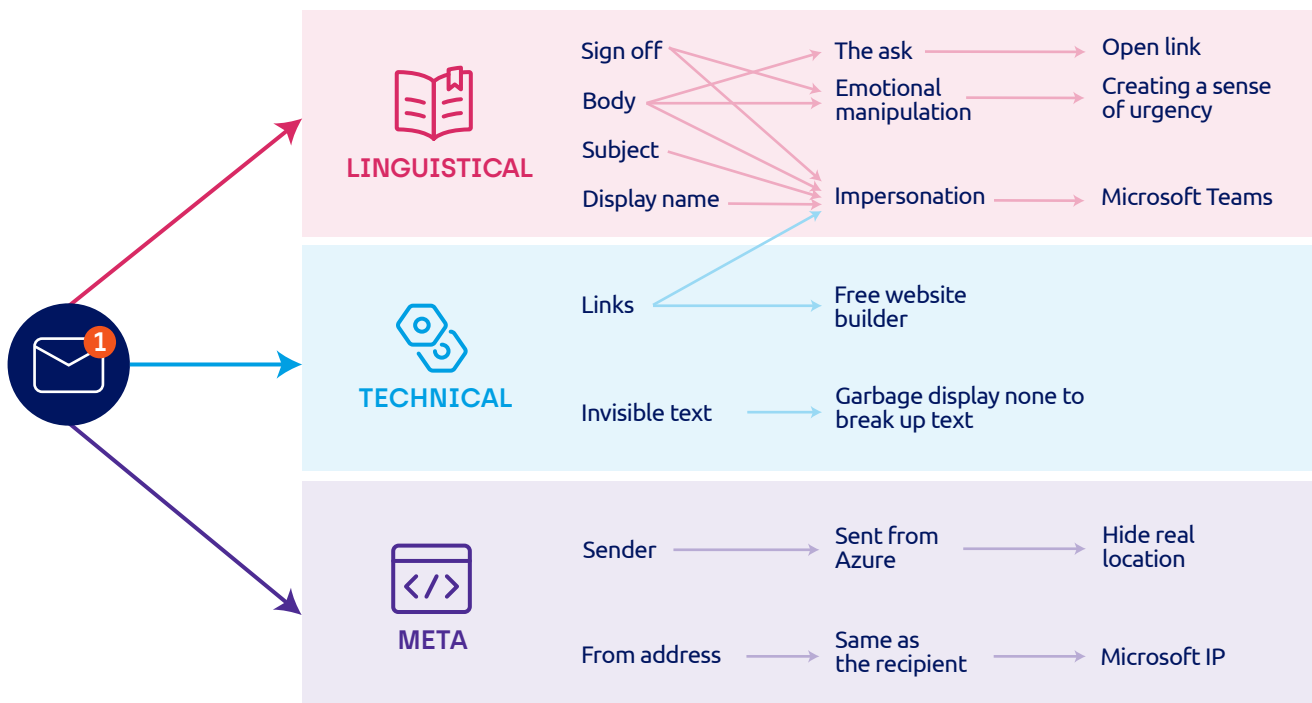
1

LINGUISTICAL

Sign off
Body
Subject
Display name

The ask
Emotional manipulation
Impersonation

Open link
Creating a sense of urgency
Microsoft Teams

TECHNICAL

Links
Invisible text

Free website builder
Garbage display none to break up text

META

Sender
From address

Sent from Azure
Same as the recipient

Hide real location
Microsoft IP